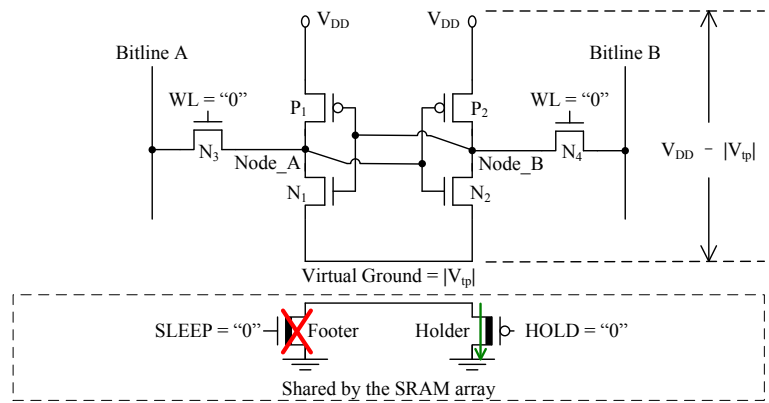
$V_{DD}$

$V_{DD}$

Bitline A

Bitline B

WL = “0”

WL = “0”

$P_1$

$P_2$

$N_3$

Node_A

Node_B

$N_4$

$V_{DD}$ – $|V_{tp}|$

$N_1$

$N_2$

Virtual Ground = $|V_{tp}|$

SLEEP = “0”

Footer

Holder

HOLD = “0”

Shared by the SRAM array